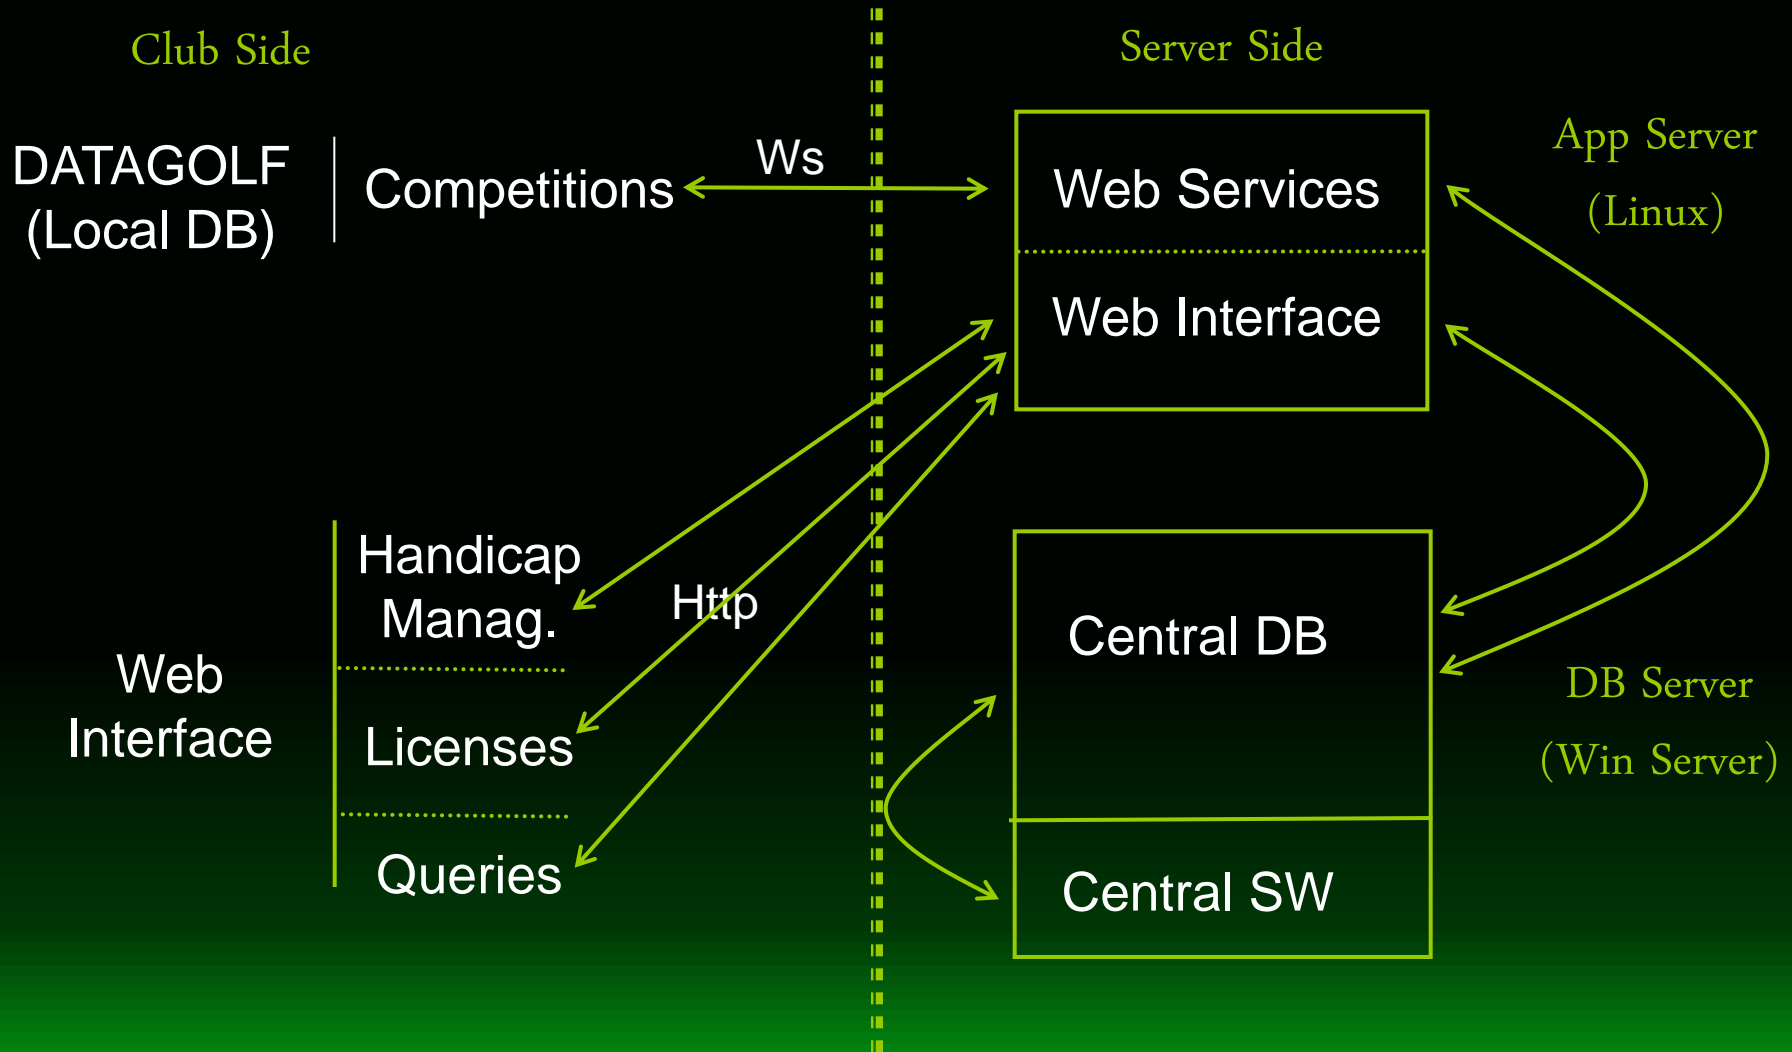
Club Side

Server Side

DATAGOLF (Local DB)

Competitions

Ws

Web Services

Web Interface

App Server (Linux)

Web Interface

Handicap Manag.

Http

Licenses

Queries

Central DB

Central SW

DB Server (Win Server)